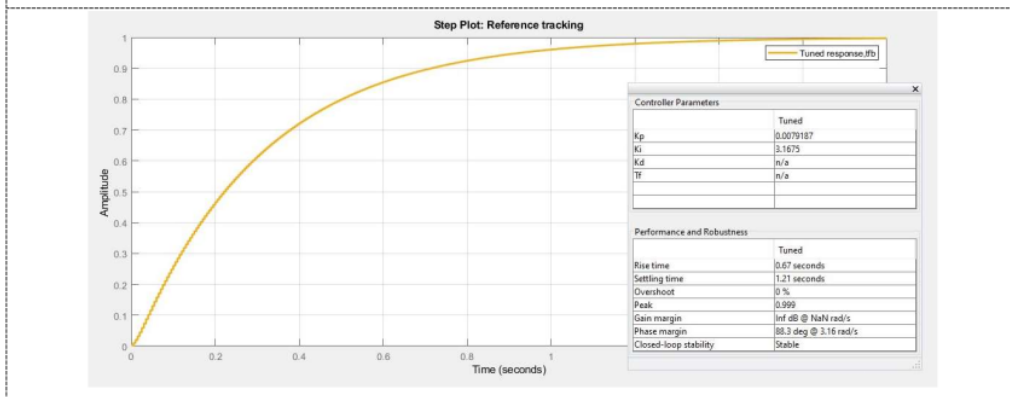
Step Plot: Reference tracking

Tuned response,tfb

Amplitude

1
0.9
0.8
0.7
0.6
0.5
0.4
0.3
0.2
0.1
0

0
0.2
0.4
0.6
0.8
1

Time (seconds)

×

Controller Parameters

| | Tuned |
|---|---|
| Kp | 0.0079187 |
| Ki | 3.1675 |
| Kd | n/a |
| Tf | n/a |
| | |
| | |

Performance and Robustness

| | Tuned |
|---|---|
| Rise time | 0.67 seconds |
| Settling time | 1.21 seconds |
| Overshoot | 0 % |
| Peak | 0.999 |
| Gain margin | Inf dB @ NaN rad/s |
| Phase margin | 88.3 deg @ 3.16 rad/s |
| Closed-loop stability | Stable |